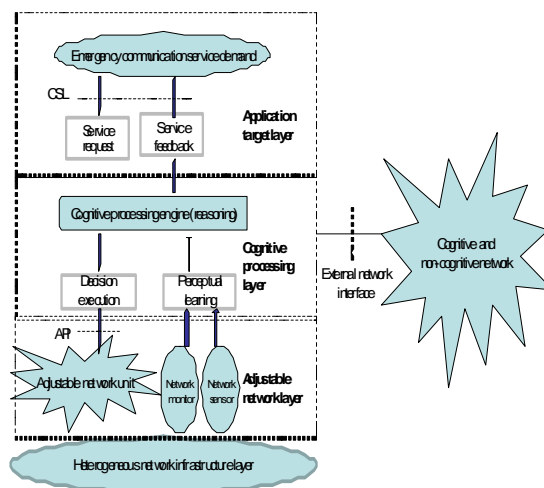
Emergency communication service demand

CSL

Service request

Service feedback

Application target layer

Cognitive processing engine (reasoning)

Cognitive processing layer

Decision execution

Perceptual learning

External network interface

Cognitive and non-cognitive network

API

Adjustable network unit

Network monitor

Network sensor

Adjustable network layer

Heterogeneous network infrastructure layer